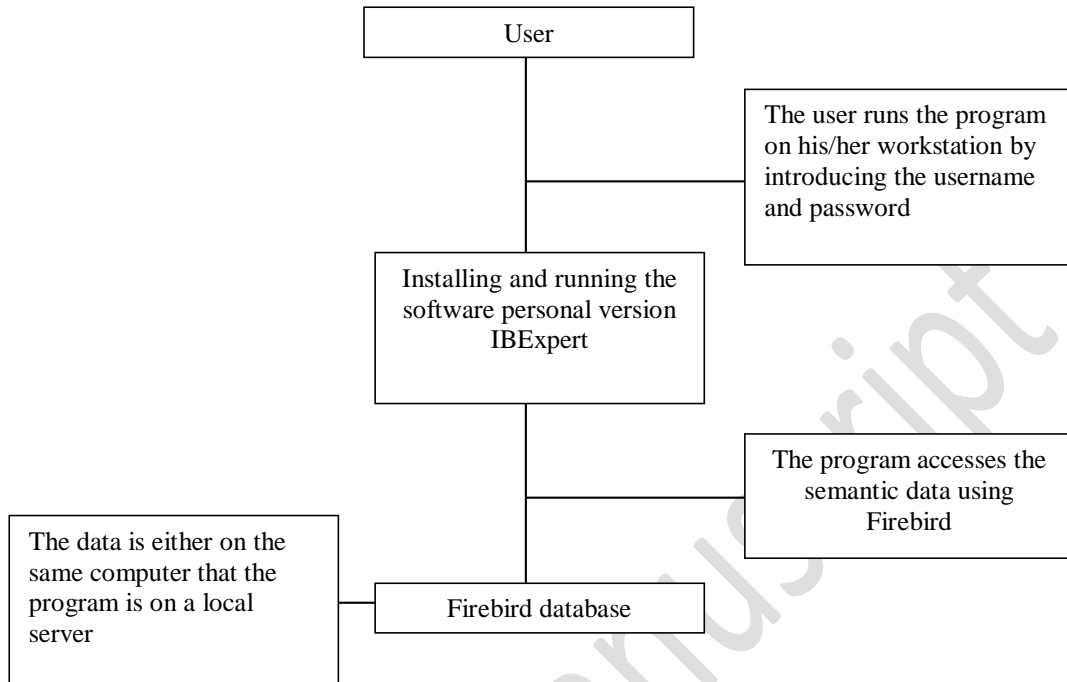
User

The user runs the program on his/her workstation by introducing the username and password

Installing and running the software personal version IBExpert

The program accesses the semantic data using Firebird

The data is either on the same computer that the program is on a local server

Firebird database

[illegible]